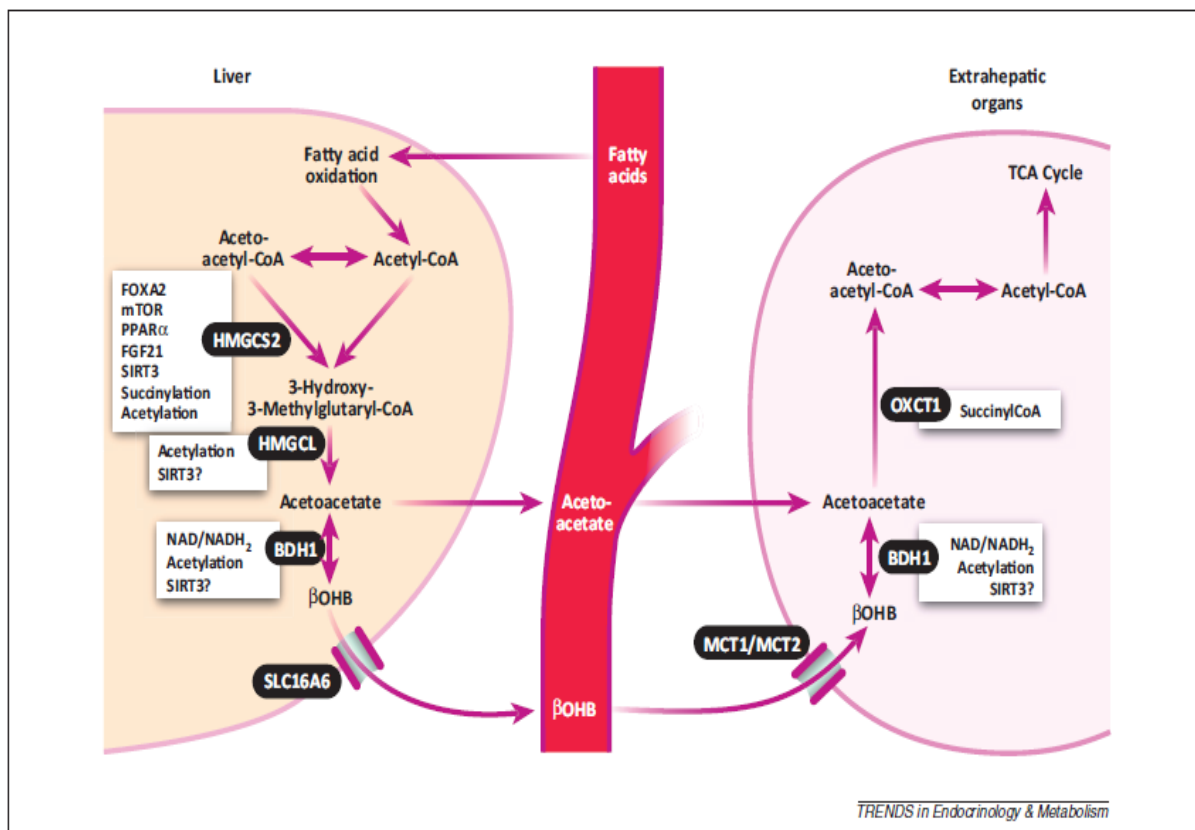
Liver

Extrahepatic organs

Fatty acid oxidation

Fatty acids

TCA Cycle

Aceto-acetyl-CoA

Acetyl-CoA

Aceto-acetyl-CoA

Acetyl-CoA

FOXA2
mTOR
PPARα
FGF21
SIRT3
Succinylation
Acetylation

HMGCS2

3-Hydroxy-3-Methylglutaryl-CoA

OXCT1

SuccinylCoA

Acetylation
SIRT3?

HMGCL

Acetoacetate

Aceto-acetate

Acetoacetate

NAD/NADH$_2$
Acetylation
SIRT3?

BDH1

BDH1

NAD/NADH$_2$
Acetylation
SIRT3?

βOHB

βOHB

MCT1/MCT2

SLC16A6

βOHB

TRENDS in Endocrinology & Metabolism